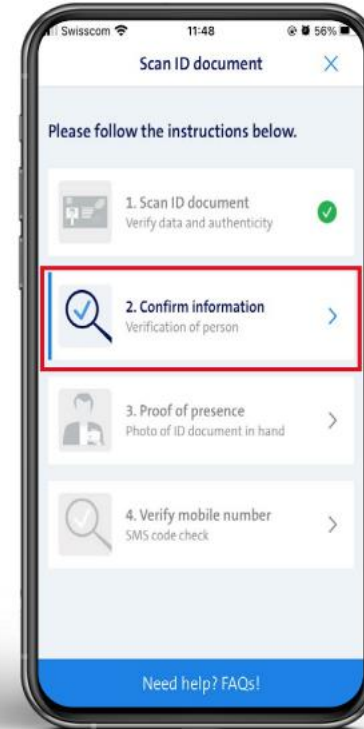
Swisscom 11:48 56%

Scan ID document ×

Please follow the instructions below.

1. Scan ID document
Verify data and authenticity

2. Confirm information
Verification of person

3. Proof of presence
Photo of ID document in hand

4. Verify mobile number
SMS code check

Need help? FAQs!